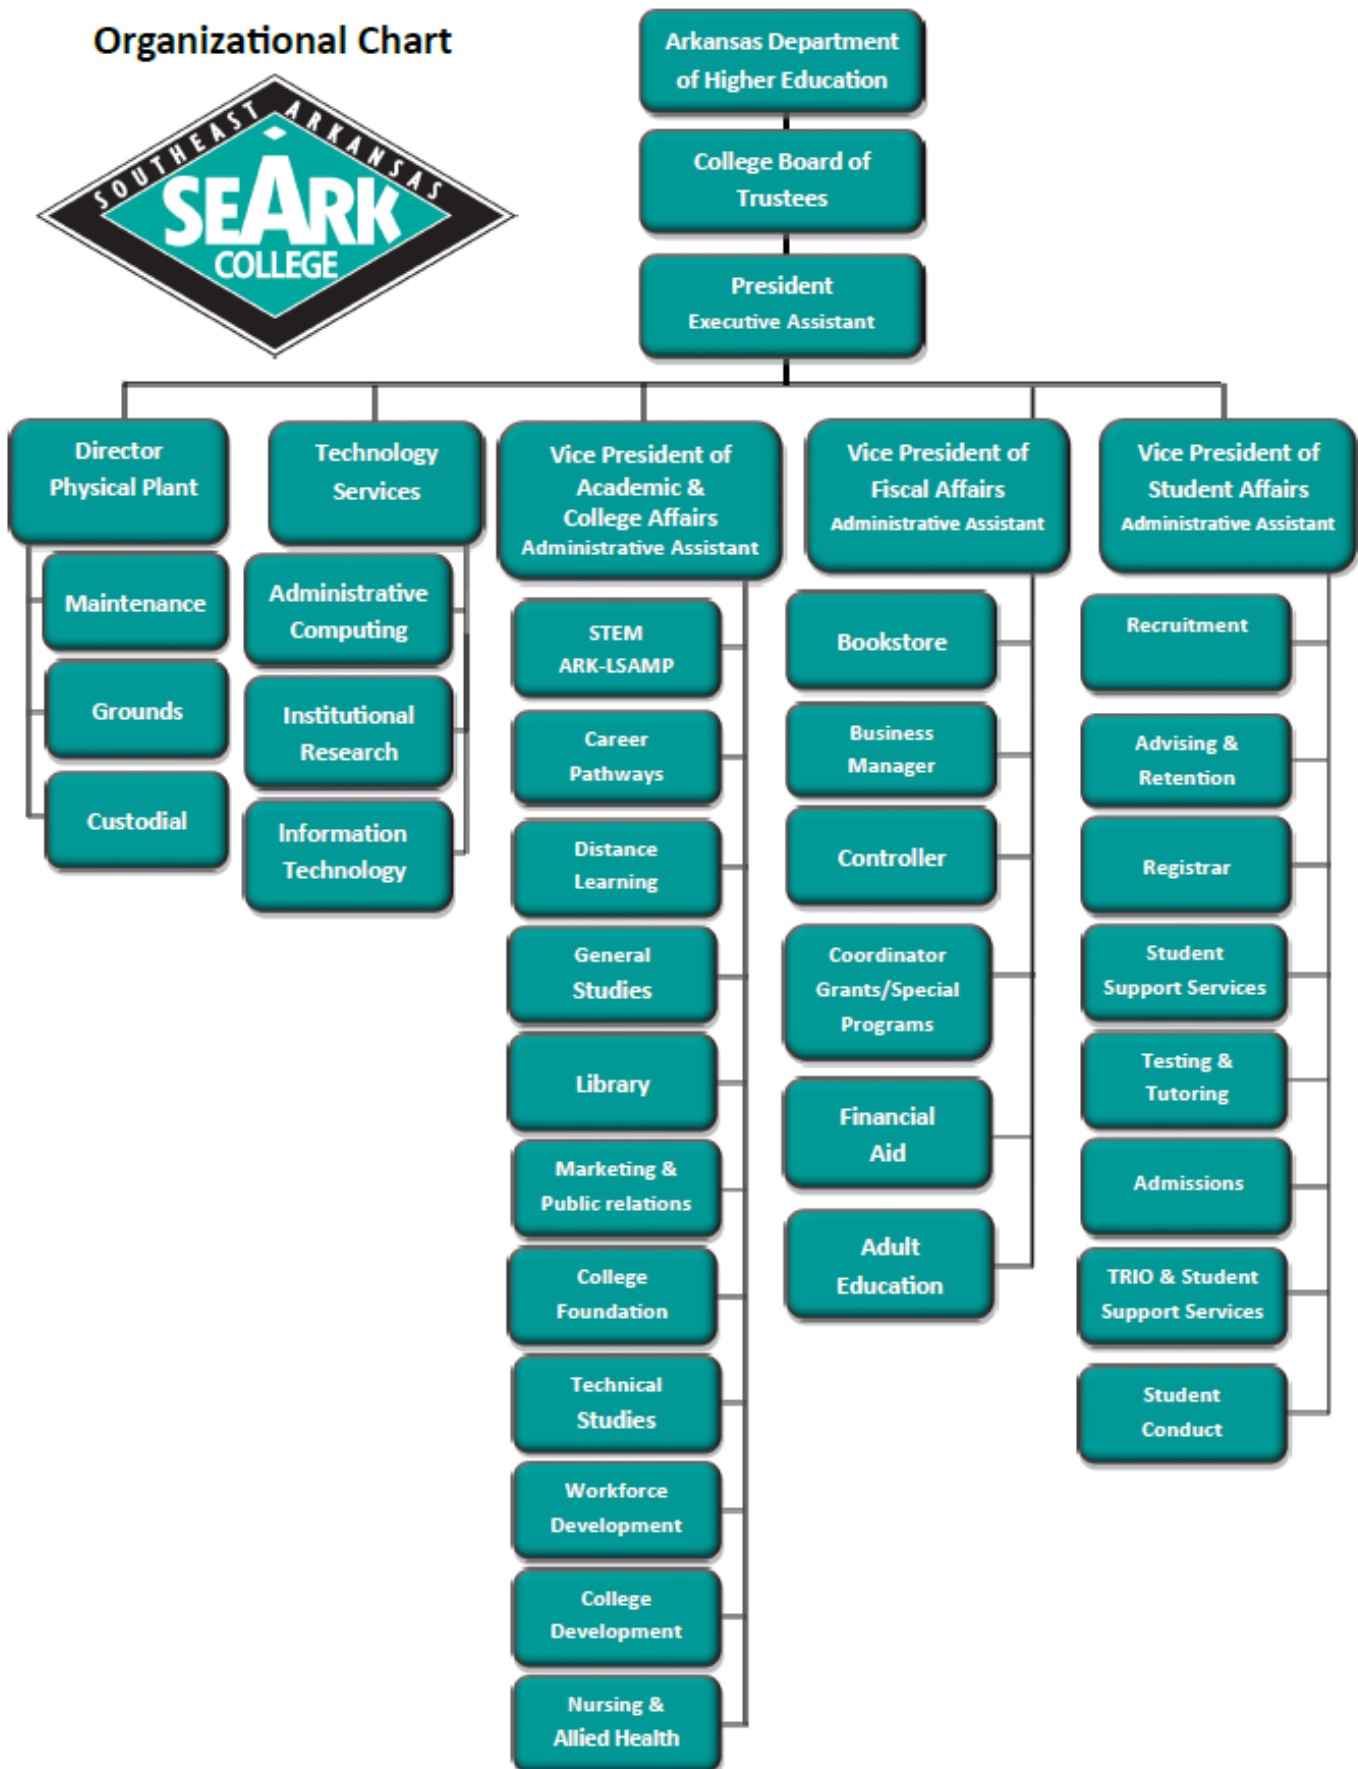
Organizational Chart

SOUTHEAST ARKANSAS
SEARK
COLLEGE

Arkansas Department of Higher Education

College Board of Trustees

President
Executive Assistant

Director Physical Plant

Maintenance

Grounds

Custodial

Technology Services

Administrative Computing

Institutional Research

Information Technology

Vice President of Academic & College Affairs
Administrative Assistant

STEM
ARK-LSAMP

Career Pathways

Distance Learning

General Studies

Library

Marketing & Public relations

College Foundation

Technical Studies

Workforce Development

College Development

Nursing & Allied Health

Vice President of Fiscal Affairs
Administrative Assistant

Bookstore

Business Manager

Controller

Coordinator Grants/Special Programs

Financial Aid

Adult Education

Vice President of Student Affairs
Administrative Assistant

Recruitment

Advising & Retention

Registrar

Student Support Services

Testing & Tutoring

Admissions

TRIO & Student Support Services

Student Conduct